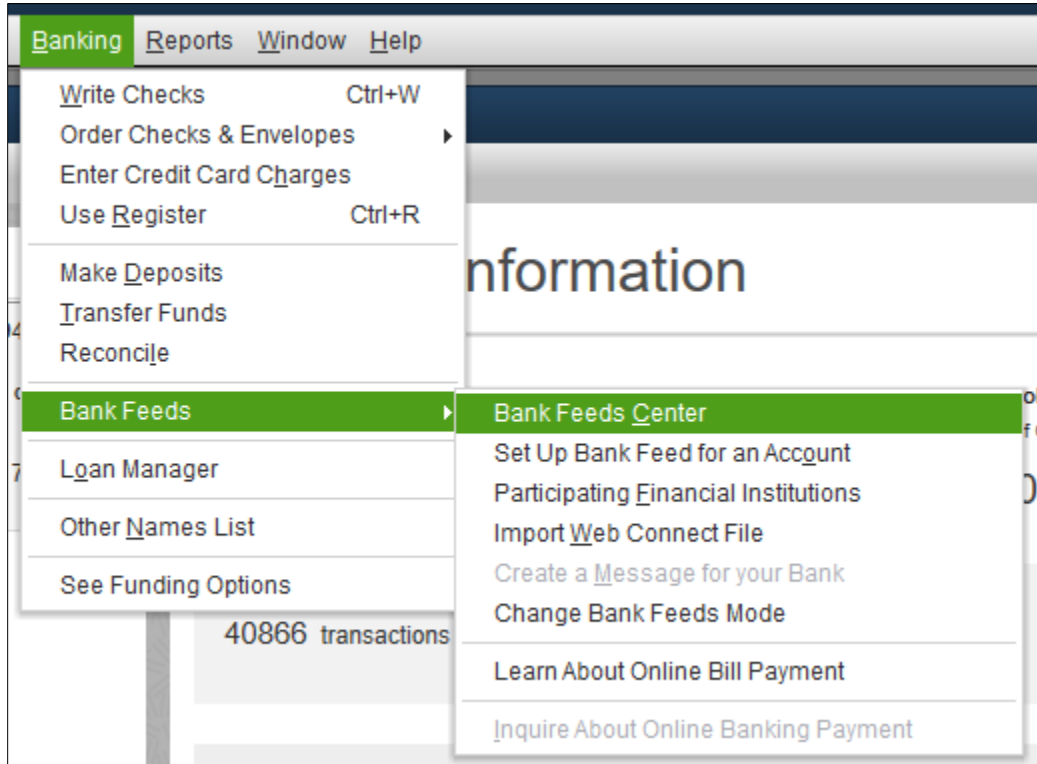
Banking Reports Window Help

Write Checks Ctrl+W
Order Checks & Envelopes
Enter Credit Card Charges
Use Register Ctrl+R

Make Deposits
Transfer Funds
Reconcile

Bank Feeds

Loan Manager

Other Names List

See Funding Options

Bank Feeds Center
Set Up Bank Feed for an Account
Participating Financial Institutions
Import Web Connect File
Create a Message for your Bank
Change Bank Feeds Mode

Learn About Online Bill Payment

Inquire About Online Banking Payment

nformation

40866 transactions